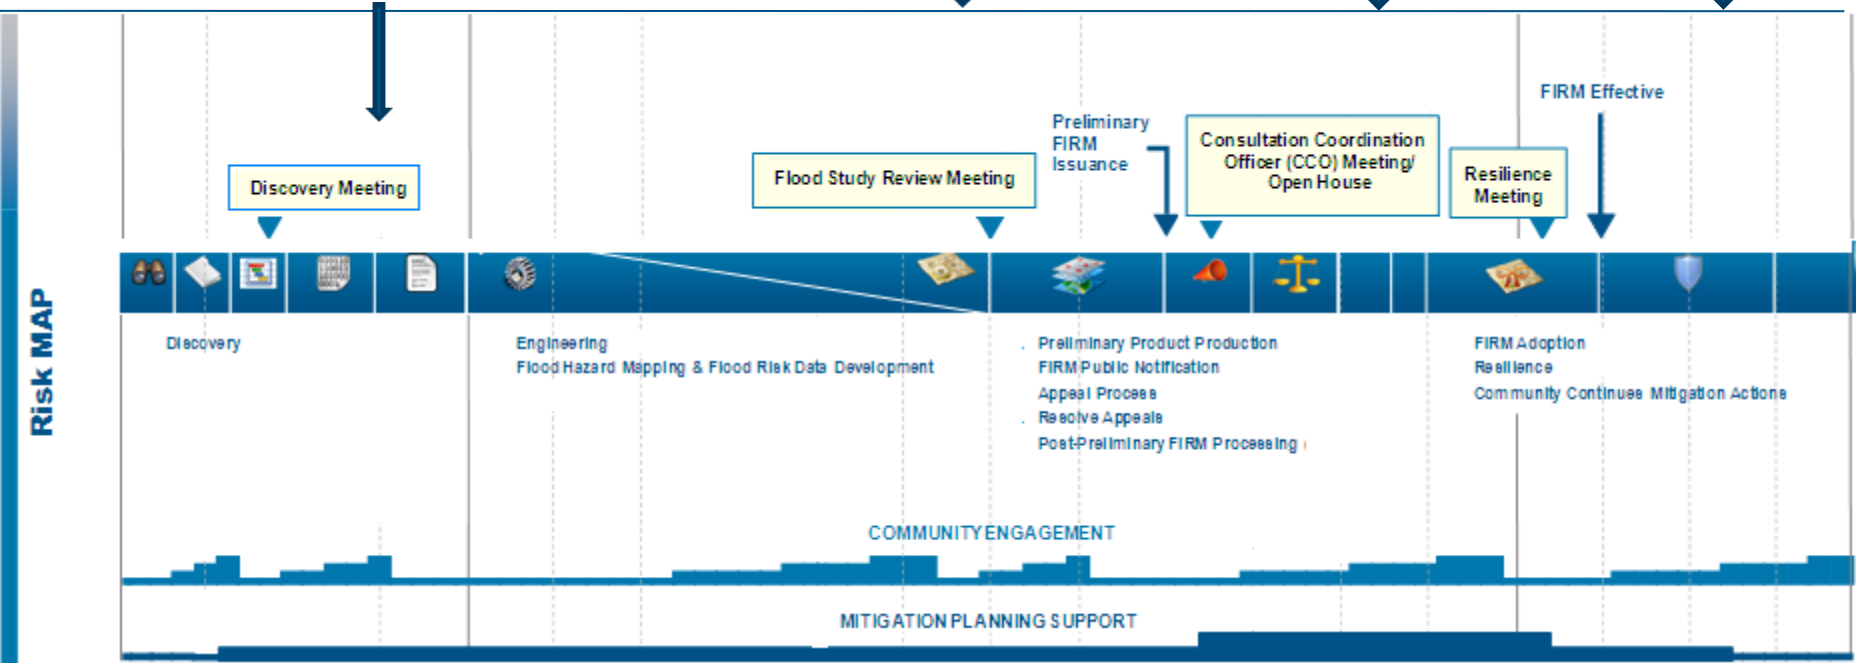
Risk MAP

Discovery Meeting

Flood Study Review Meeting

Preliminary FIRM Issuance

Consultation Coordination Officer (CCO) Meeting/ Open House

Resilience Meeting

FIRM Effective

Discovery

Engineering
Flood Hazard Mapping & Flood Risk Data Development

Preliminary Product Production
FIRM Public Notification
Appeal Process
Resolve Appeals
Post-Preliminary FIRM Processing

FIRM Adoption
Resilience
Community Continues Mitigation Actions

COMMUNITY ENGAGEMENT

MITIGATION PLANNING SUPPORT